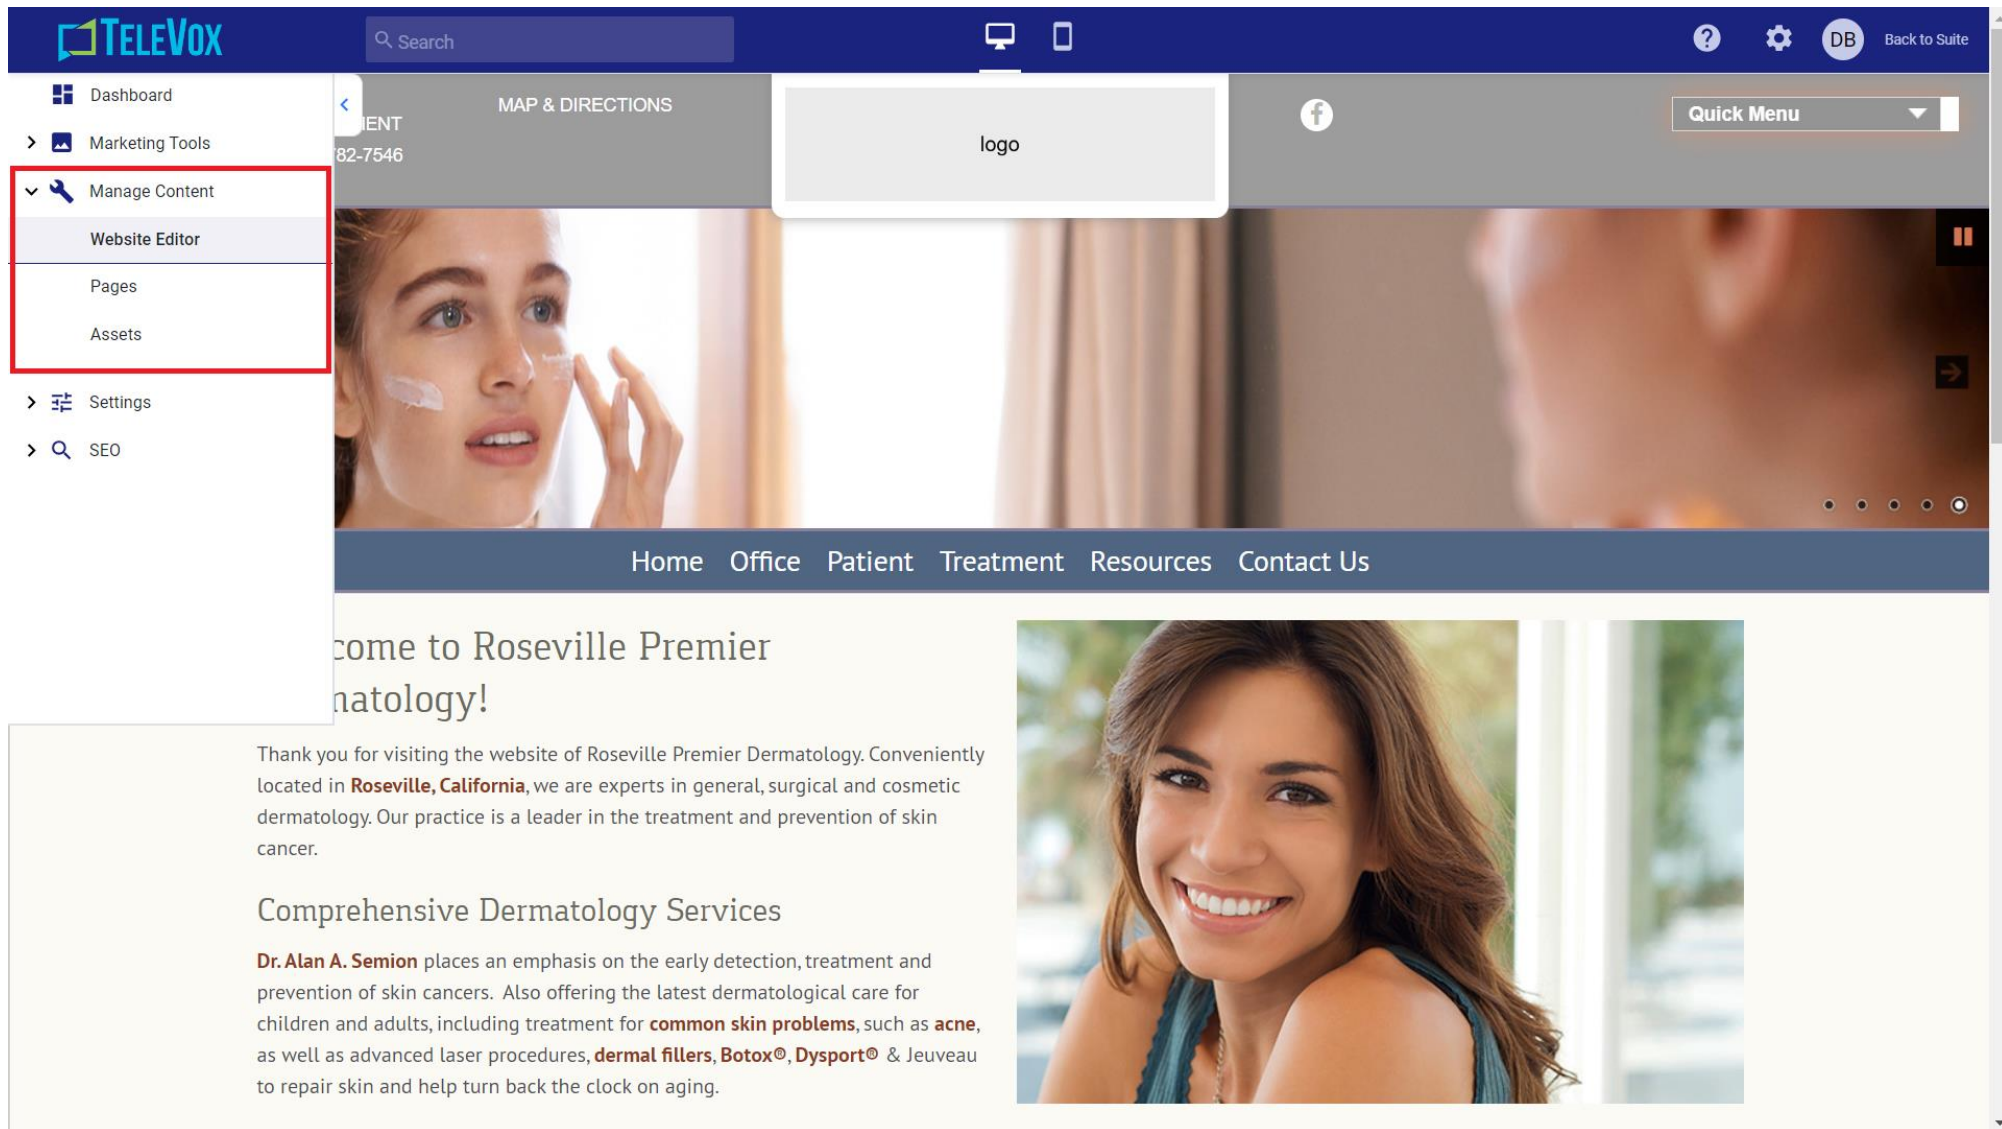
TELEVOX

Search

DB Back to Suite

Dashboard

Marketing Tools

Manage Content

Website Editor

Pages

Assets

Settings

SEO

IENT

82-7546

MAP & DIRECTIONS

logo

Quick Menu

Home Office Patient Treatment Resources Contact Us

come to Roseville Premier natology!

Thank you for visiting the website of Roseville Premier Dermatology. Conveniently located in Roseville, California, we are experts in general, surgical and cosmetic dermatology. Our practice is a leader in the treatment and prevention of skin cancer.

Comprehensive Dermatology Services

Dr. Alan A. Semion places an emphasis on the early detection, treatment and prevention of skin cancers. Also offering the latest dermatological care for children and adults, including treatment for common skin problems, such as acne, as well as advanced laser procedures, dermal fillers, Botox®, Dysport® & Jeuveau to repair skin and help turn back the clock on aging.